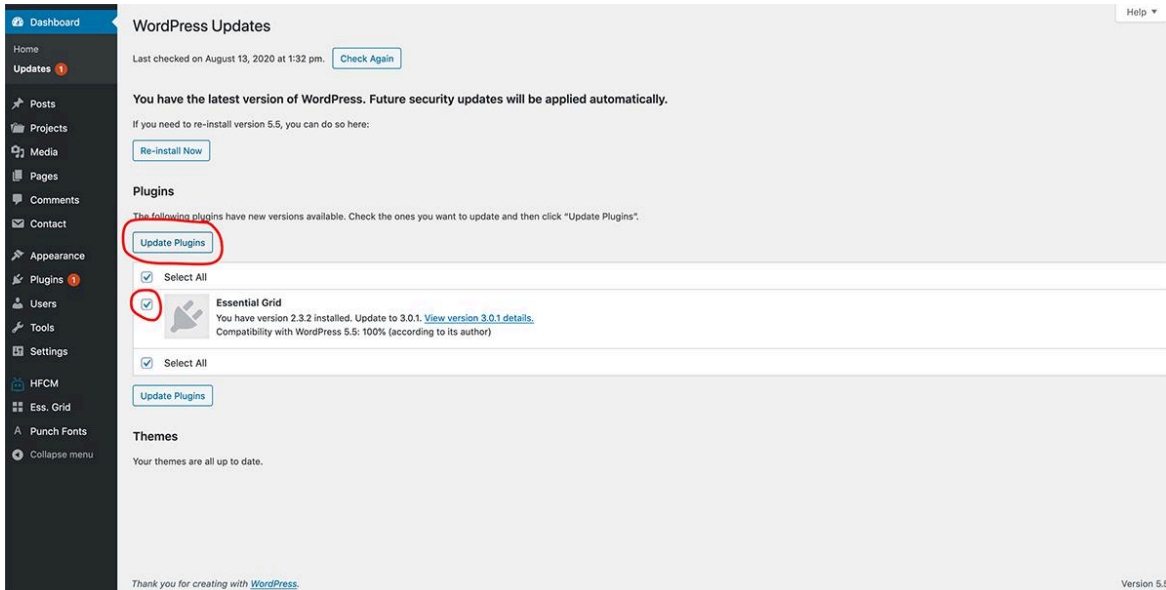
Dashboard
Home
Updates 1
Posts
Projects
Media
Pages
Comments
Contact
Appearance
Plugins 1
Users
Tools
Settings
HFCM
Ess. Grid
Punch Fonts
Collapse menu

Help ▾

WordPress Updates

Last checked on August 13, 2020 at 1:32 pm. Check Again

You have the latest version of WordPress. Future security updates will be applied automatically.

If you need to re-install version 5.5, you can do so here:

Re-install Now

Plugins

The following plugins have new versions available. Check the ones you want to update and then click "Update Plugins".

Update Plugins

Select All

Essential Grid
You have version 2.3.2 installed. Update to 3.0.1. View version 3.0.1 details.
Compatibility with WordPress 5.5: 100% (according to its author)

Select All

Update Plugins

Themes

Your themes are all up to date.

Thank you for creating with WordPress.

Version 5.5